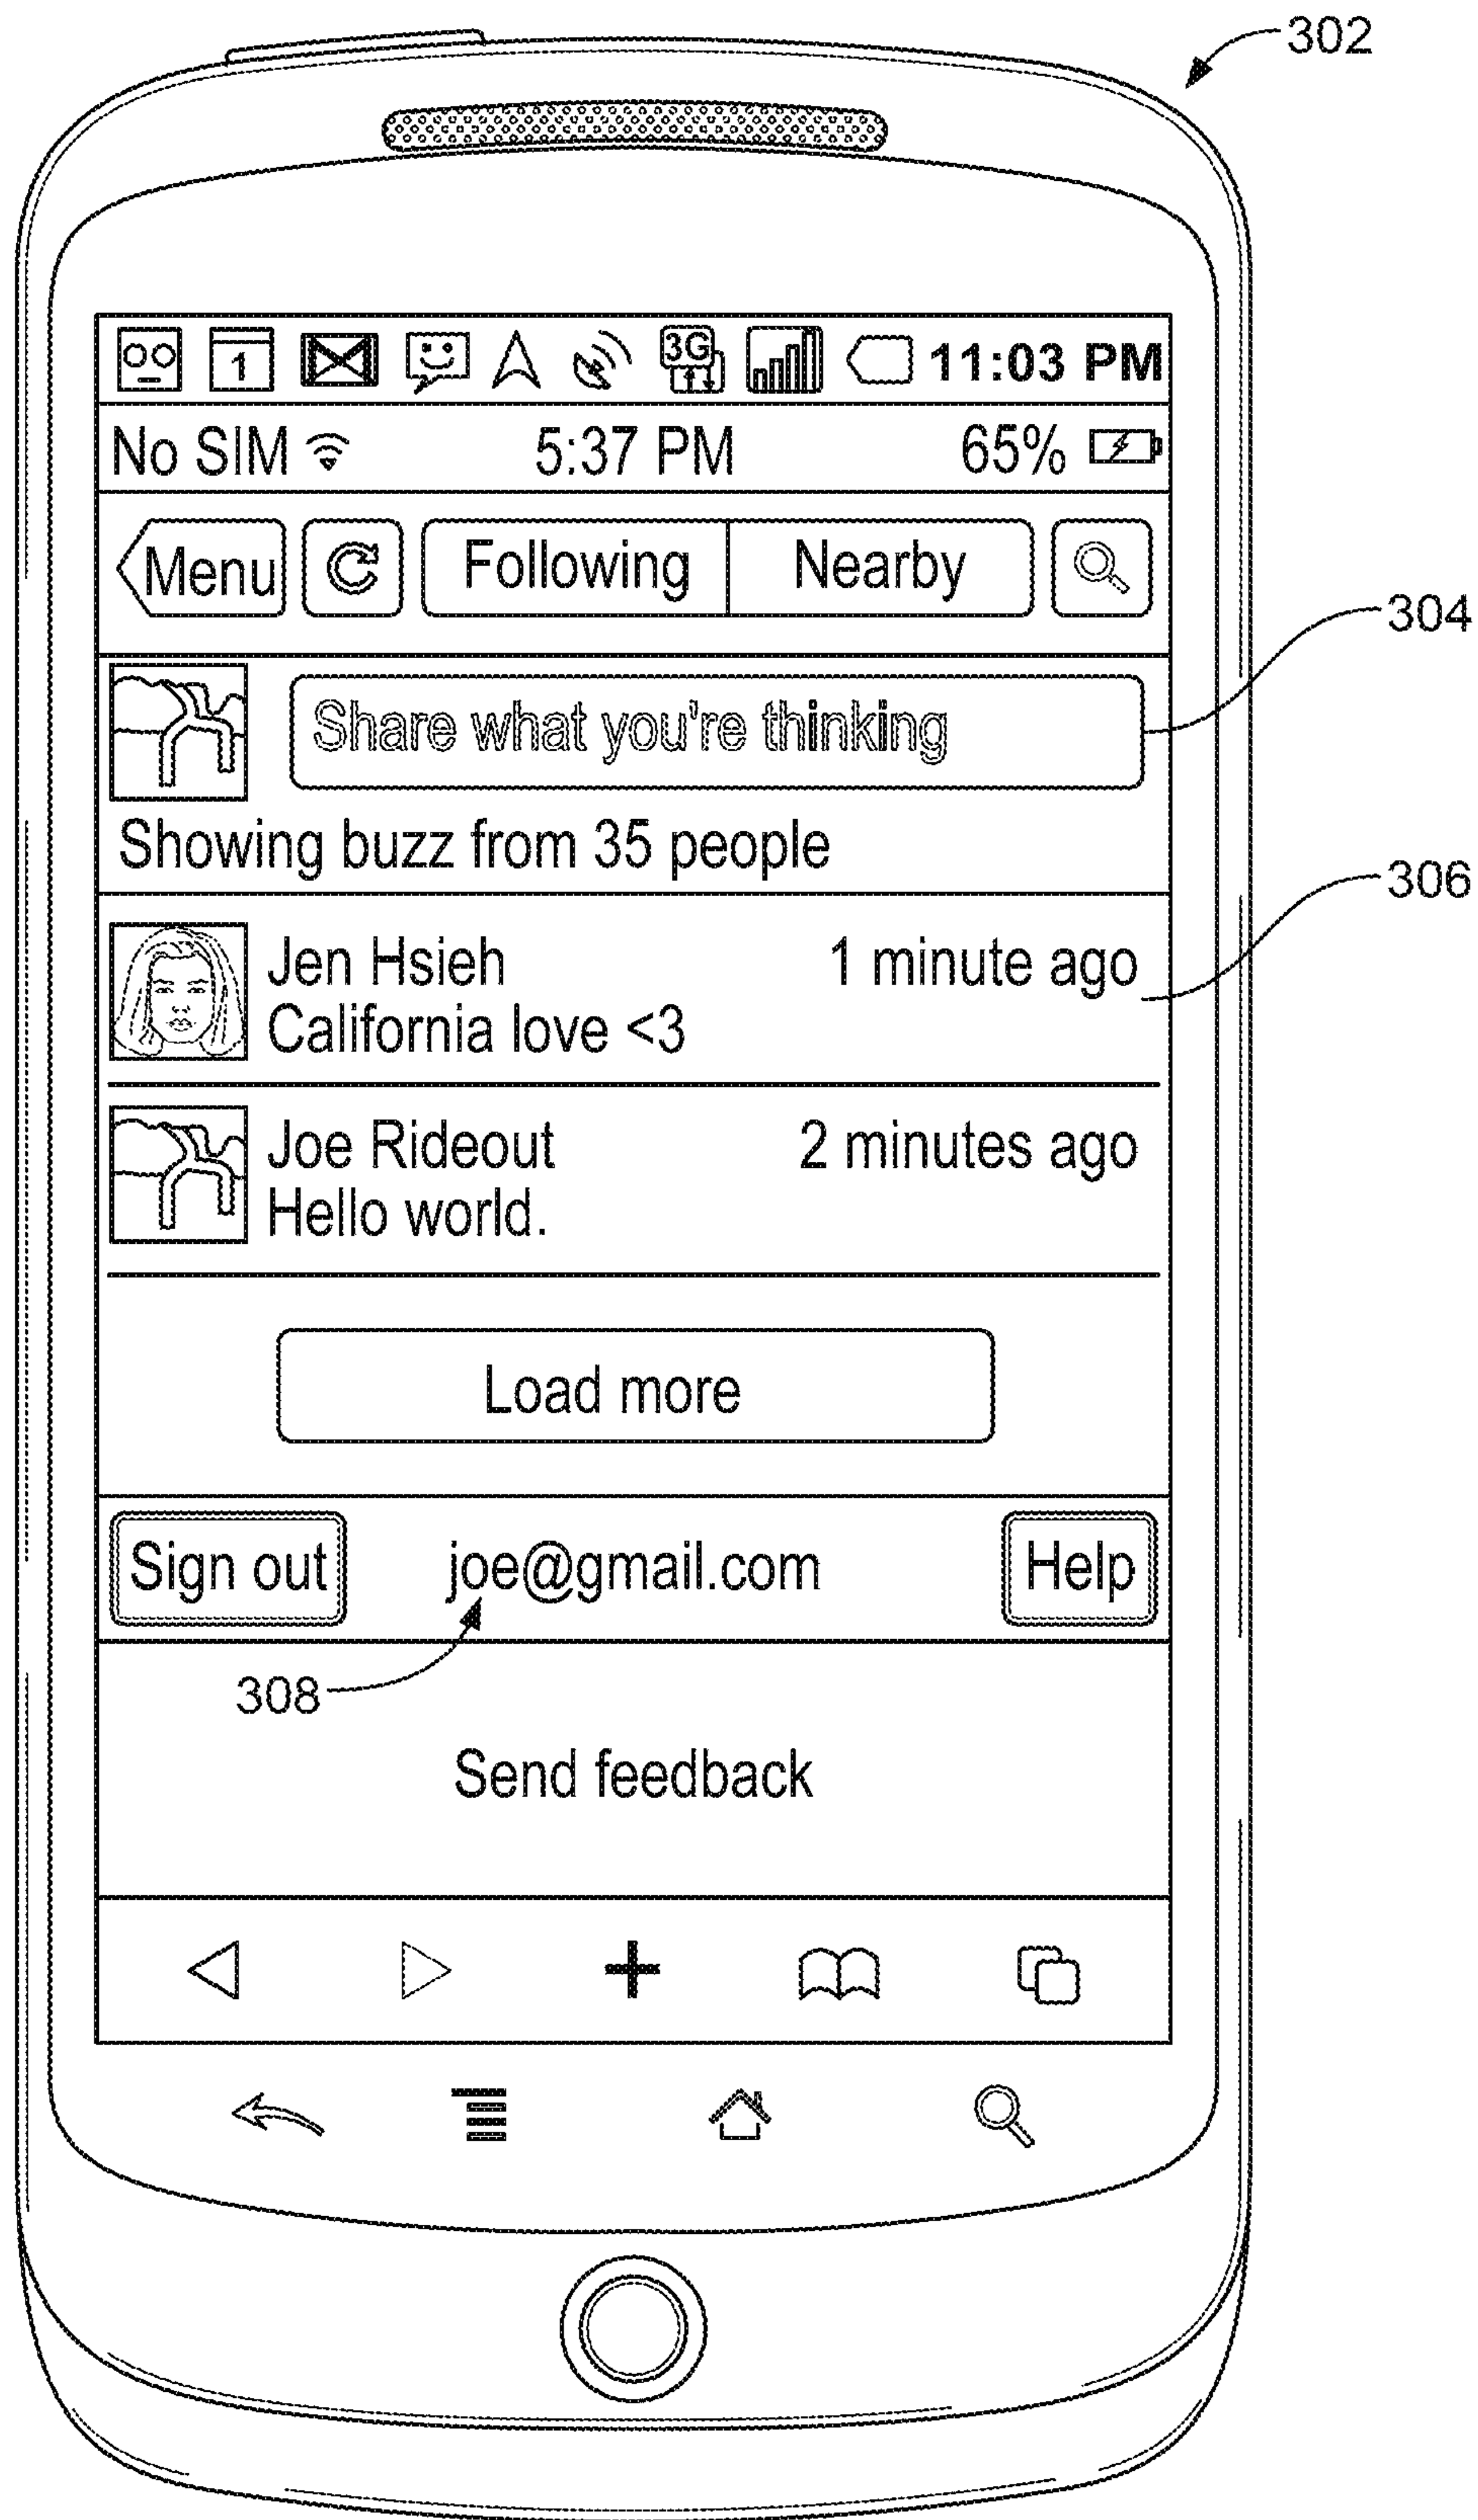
302

1 3G 11:03 PM

No SIM 5:37 PM 65%

Menu Following Nearby

304

Share what you're thinking

Showing buzz from 35 people

306

Jen Hsieh 1 minute ago
California love <3

Joe Rideout 2 minutes ago
Hello world.

Load more

Sign out joe@gmail.com Help

308

Send feedback